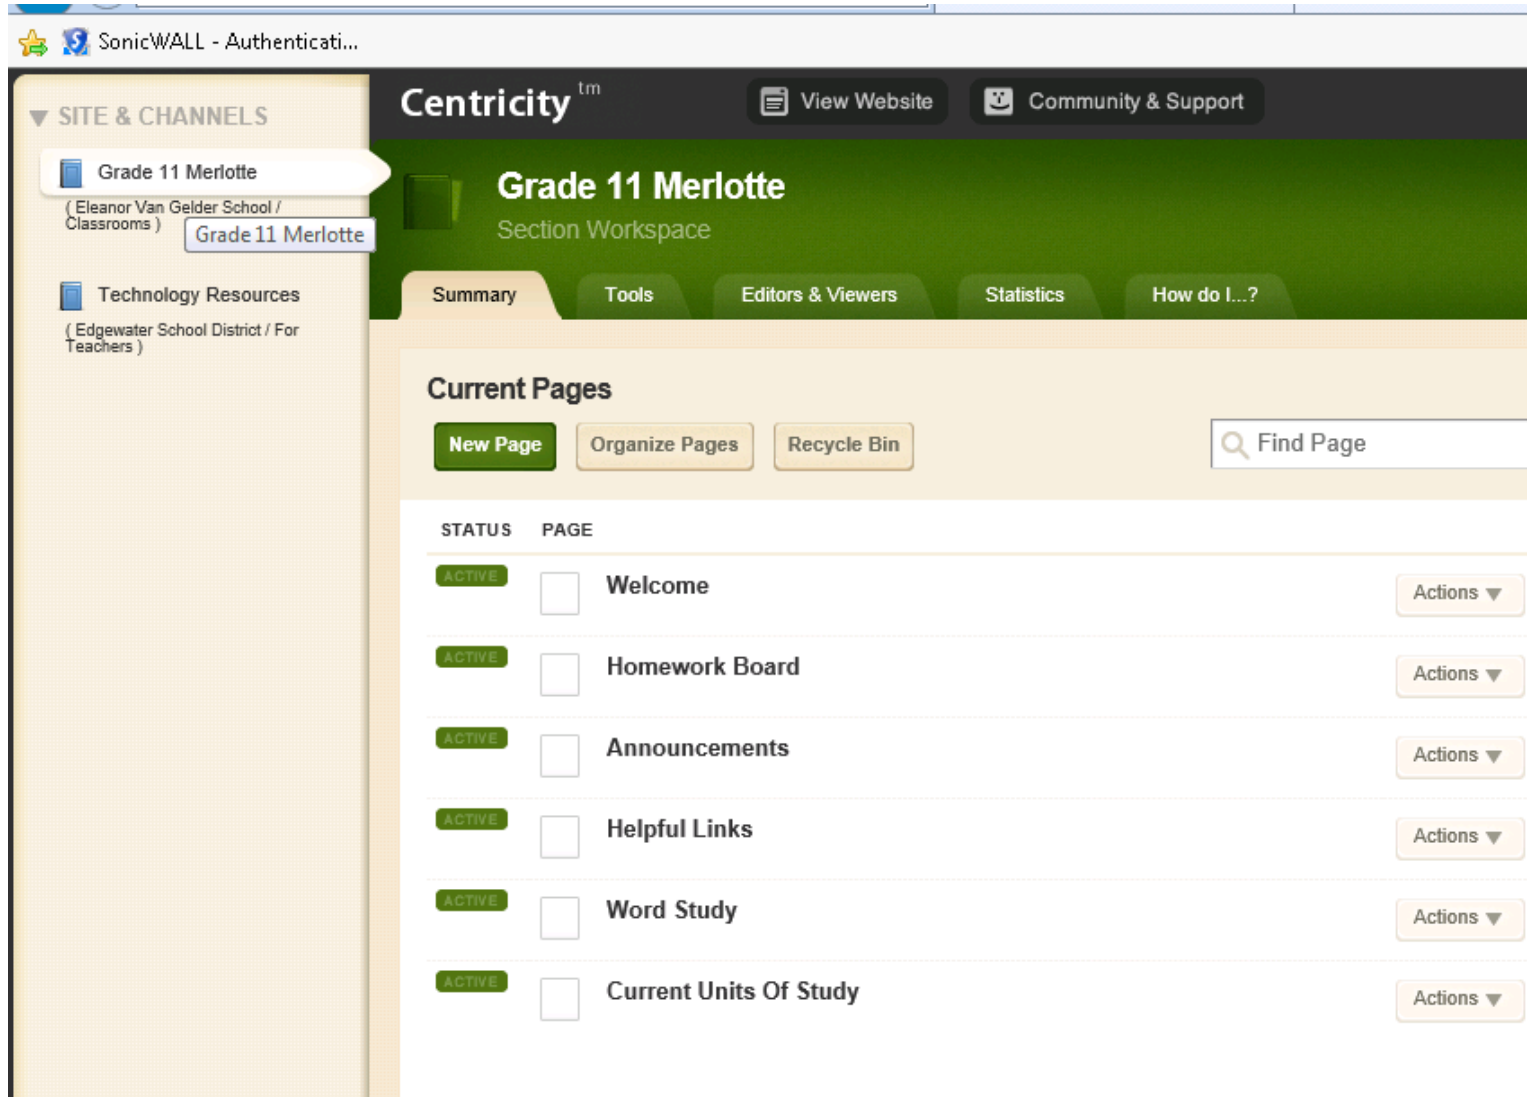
SonicWALL - Authenticati...

SITE & CHANNELS

Grade 11 Merlotte
( Eleanor Van Gelder School / Classrooms )
Grade 11 Merlotte

Technology Resources
( Edgewater School District / For Teachers )

Centricity tm

View Website

Community & Support

Grade 11 Merlotte
Section Workspace

Summary
Tools
Editors & Viewers
Statistics
How do I...?

Current Pages

New Page
Organize Pages
Recycle Bin

Find Page

| STATUS | PAGE | |
|---|---|---|
| ACTIVE | Welcome | Actions |
| ACTIVE | Homework Board | Actions |
| ACTIVE | Announcements | Actions |
| ACTIVE | Helpful Links | Actions |
| ACTIVE | Word Study | Actions |
| ACTIVE | Current Units Of Study | Actions |